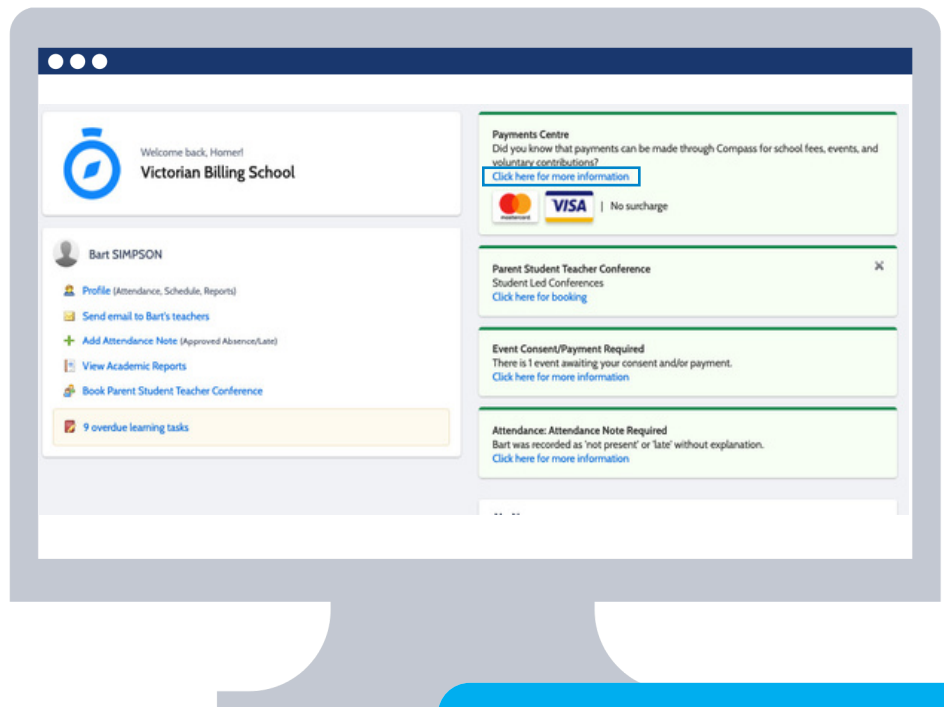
Welcome back, Homer!
Victorian Billing School

Bart SIMPSON

Profile (Attendance, Schedule, Reports)
Send email to Bart's teachers
Add Attendance Note (Approved Absence/Late)
View Academic Reports
Book Parent Student Teacher Conference

9 overdue learning tasks

Payments Centre
Did you know that payments can be made through Compass for school fees, events, and voluntary contributions?
Click here for more information
mastercard VISA | No surcharge

Parent Student Teacher Conference
Student Led Conferences
Click here for booking

Event Consent/Payment Required
There is 1 event awaiting your consent and/or payment.
Click here for more information

Attendance: Attendance Note Required
Bart was recorded as 'not present' or 'late' without explanation.
Click here for more information

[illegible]